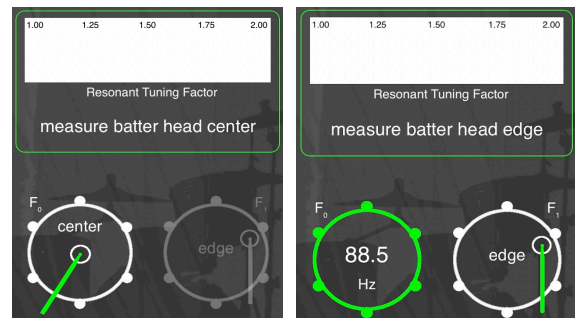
1.00 1.25 1.50 1.75 2.00

Resonant Tuning Factor

measure batter head center

$F_0$

center

$F_1$

edge

1.00 1.25 1.50 1.75 2.00

Resonant Tuning Factor

measure batter head edge

$F_0$

88.5

Hz

$F_1$

edge